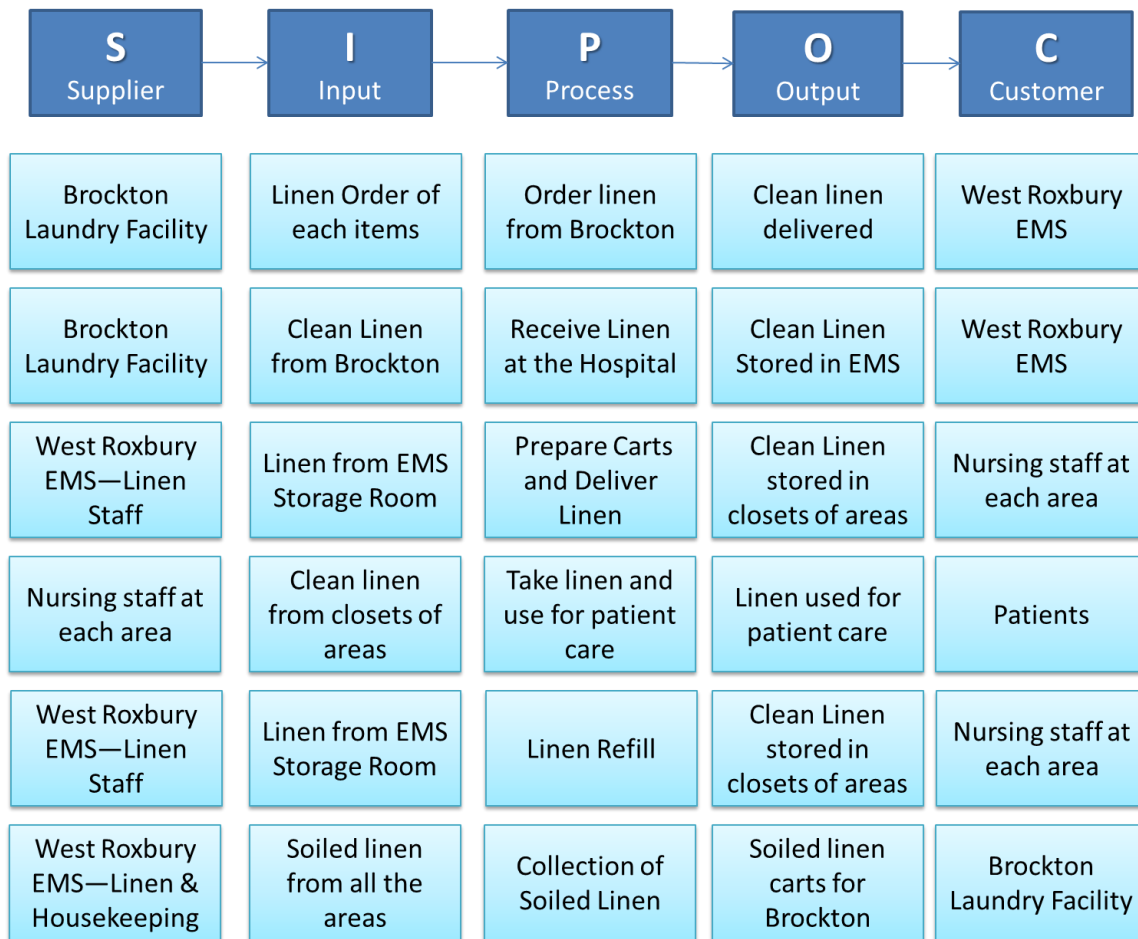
| S Supplier | I Input | P Process | O Output | C Customer |
|---|---|---|---|---|
| Brockton Laundry Facility | Linen Order of each items | Order linen from Brockton | Clean linen delivered | West Roxbury EMS |
| Brockton Laundry Facility | Clean Linen from Brockton | Receive Linen at the Hospital | Clean Linen Stored in EMS | West Roxbury EMS |
| West Roxbury EMS—Linen Staff | Linen from EMS Storage Room | Prepare Carts and Deliver Linen | Clean Linen stored in closets of areas | Nursing staff at each area |
| Nursing staff at each area | Clean linen from closets of areas | Take linen and use for patient care | Linen used for patient care | Patients |
| West Roxbury EMS—Linen Staff | Linen from EMS Storage Room | Linen Refill | Clean Linen stored in closets of areas | Nursing staff at each area |
| West Roxbury EMS—Linen & Housekeeping | Soiled linen from all the areas | Collection of Soiled Linen | Soiled linen carts for Brockton | Brockton Laundry Facility |